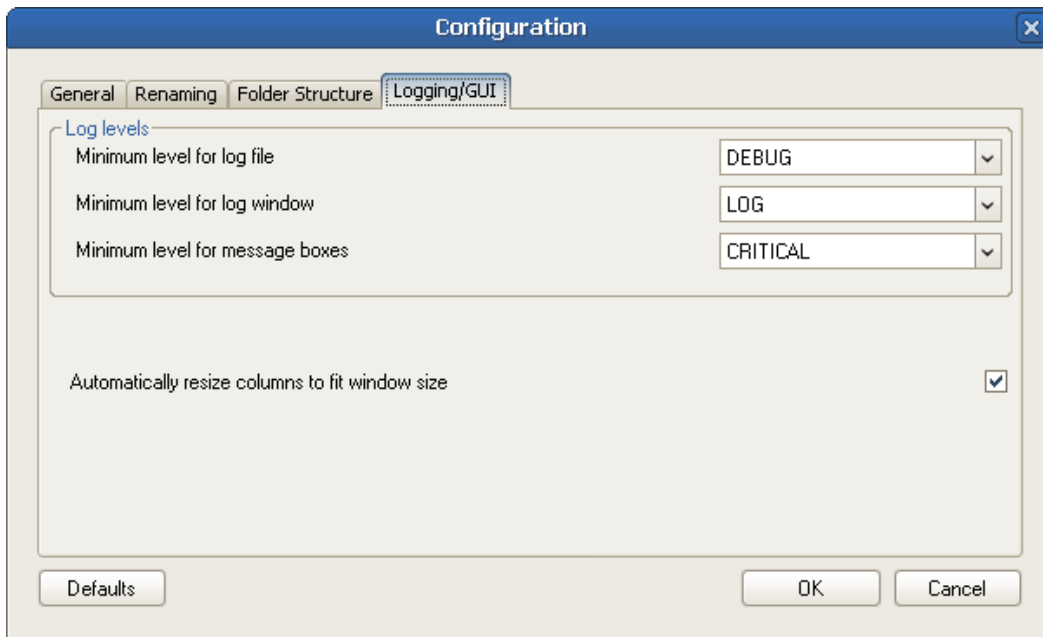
Configuration

General | Renaming | Folder Structure | Logging/GUI

Log levels

Minimum level for log file DEBUG

Minimum level for log window LOG

Minimum level for message boxes CRITICAL

Automatically resize columns to fit window size

Defaults

OK

Cancel